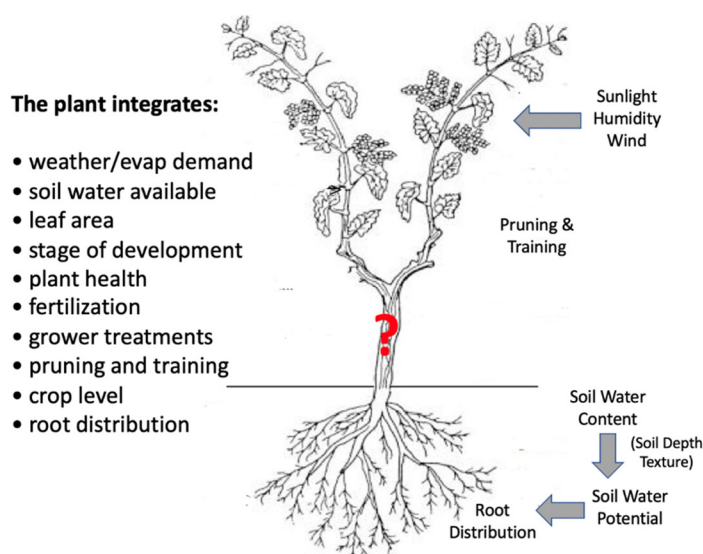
The plant integrates:

• weather/evap demand
• soil water available
• leaf area
• stage of development
• plant health
• fertilization
• grower treatments
• pruning and training
• crop level
• root distribution

Sunlight
Humidity
Wind

Pruning &
Training

?

Soil Water
Content

(Soil Depth
Texture)

Soil Water
Potential

Root
Distribution